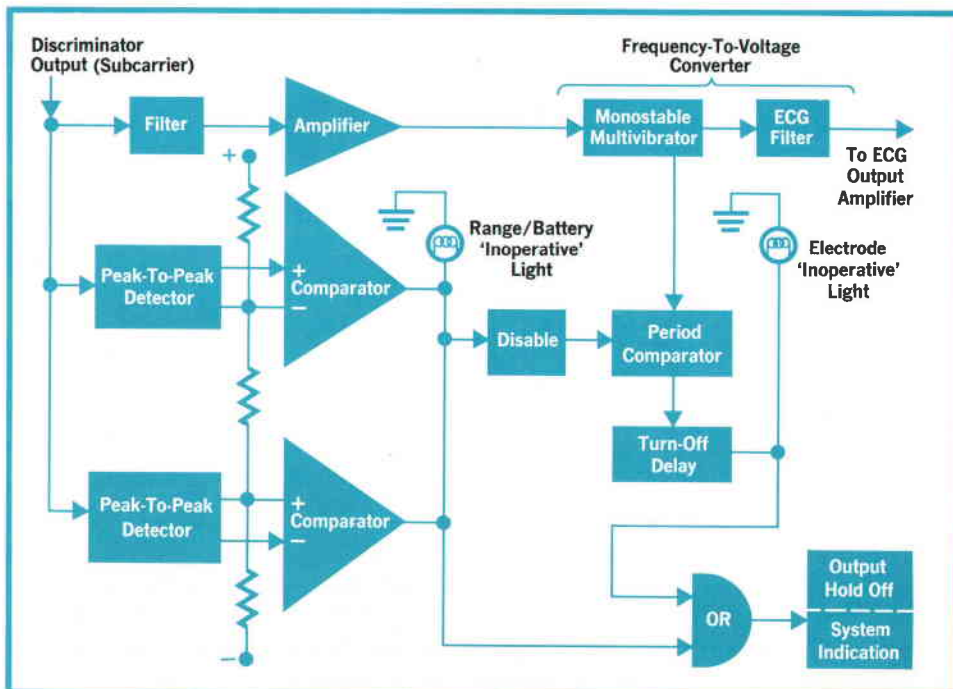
Discriminator Output (Subcarrier)

Filter

Amplifier

Frequency-To-Voltage Converter

Monostable Multivibrator

ECG Filter

To ECG Output Amplifier

+

Range/Battery 'Inoperative' Light

Electrode 'Inoperative' Light

Peak-To-Peak Detector

+ Comparator −

Disable

Period Comparator

Turn-Off Delay

Peak-To-Peak Detector

+ Comparator −

OR

Output Hold Off

System Indication

−